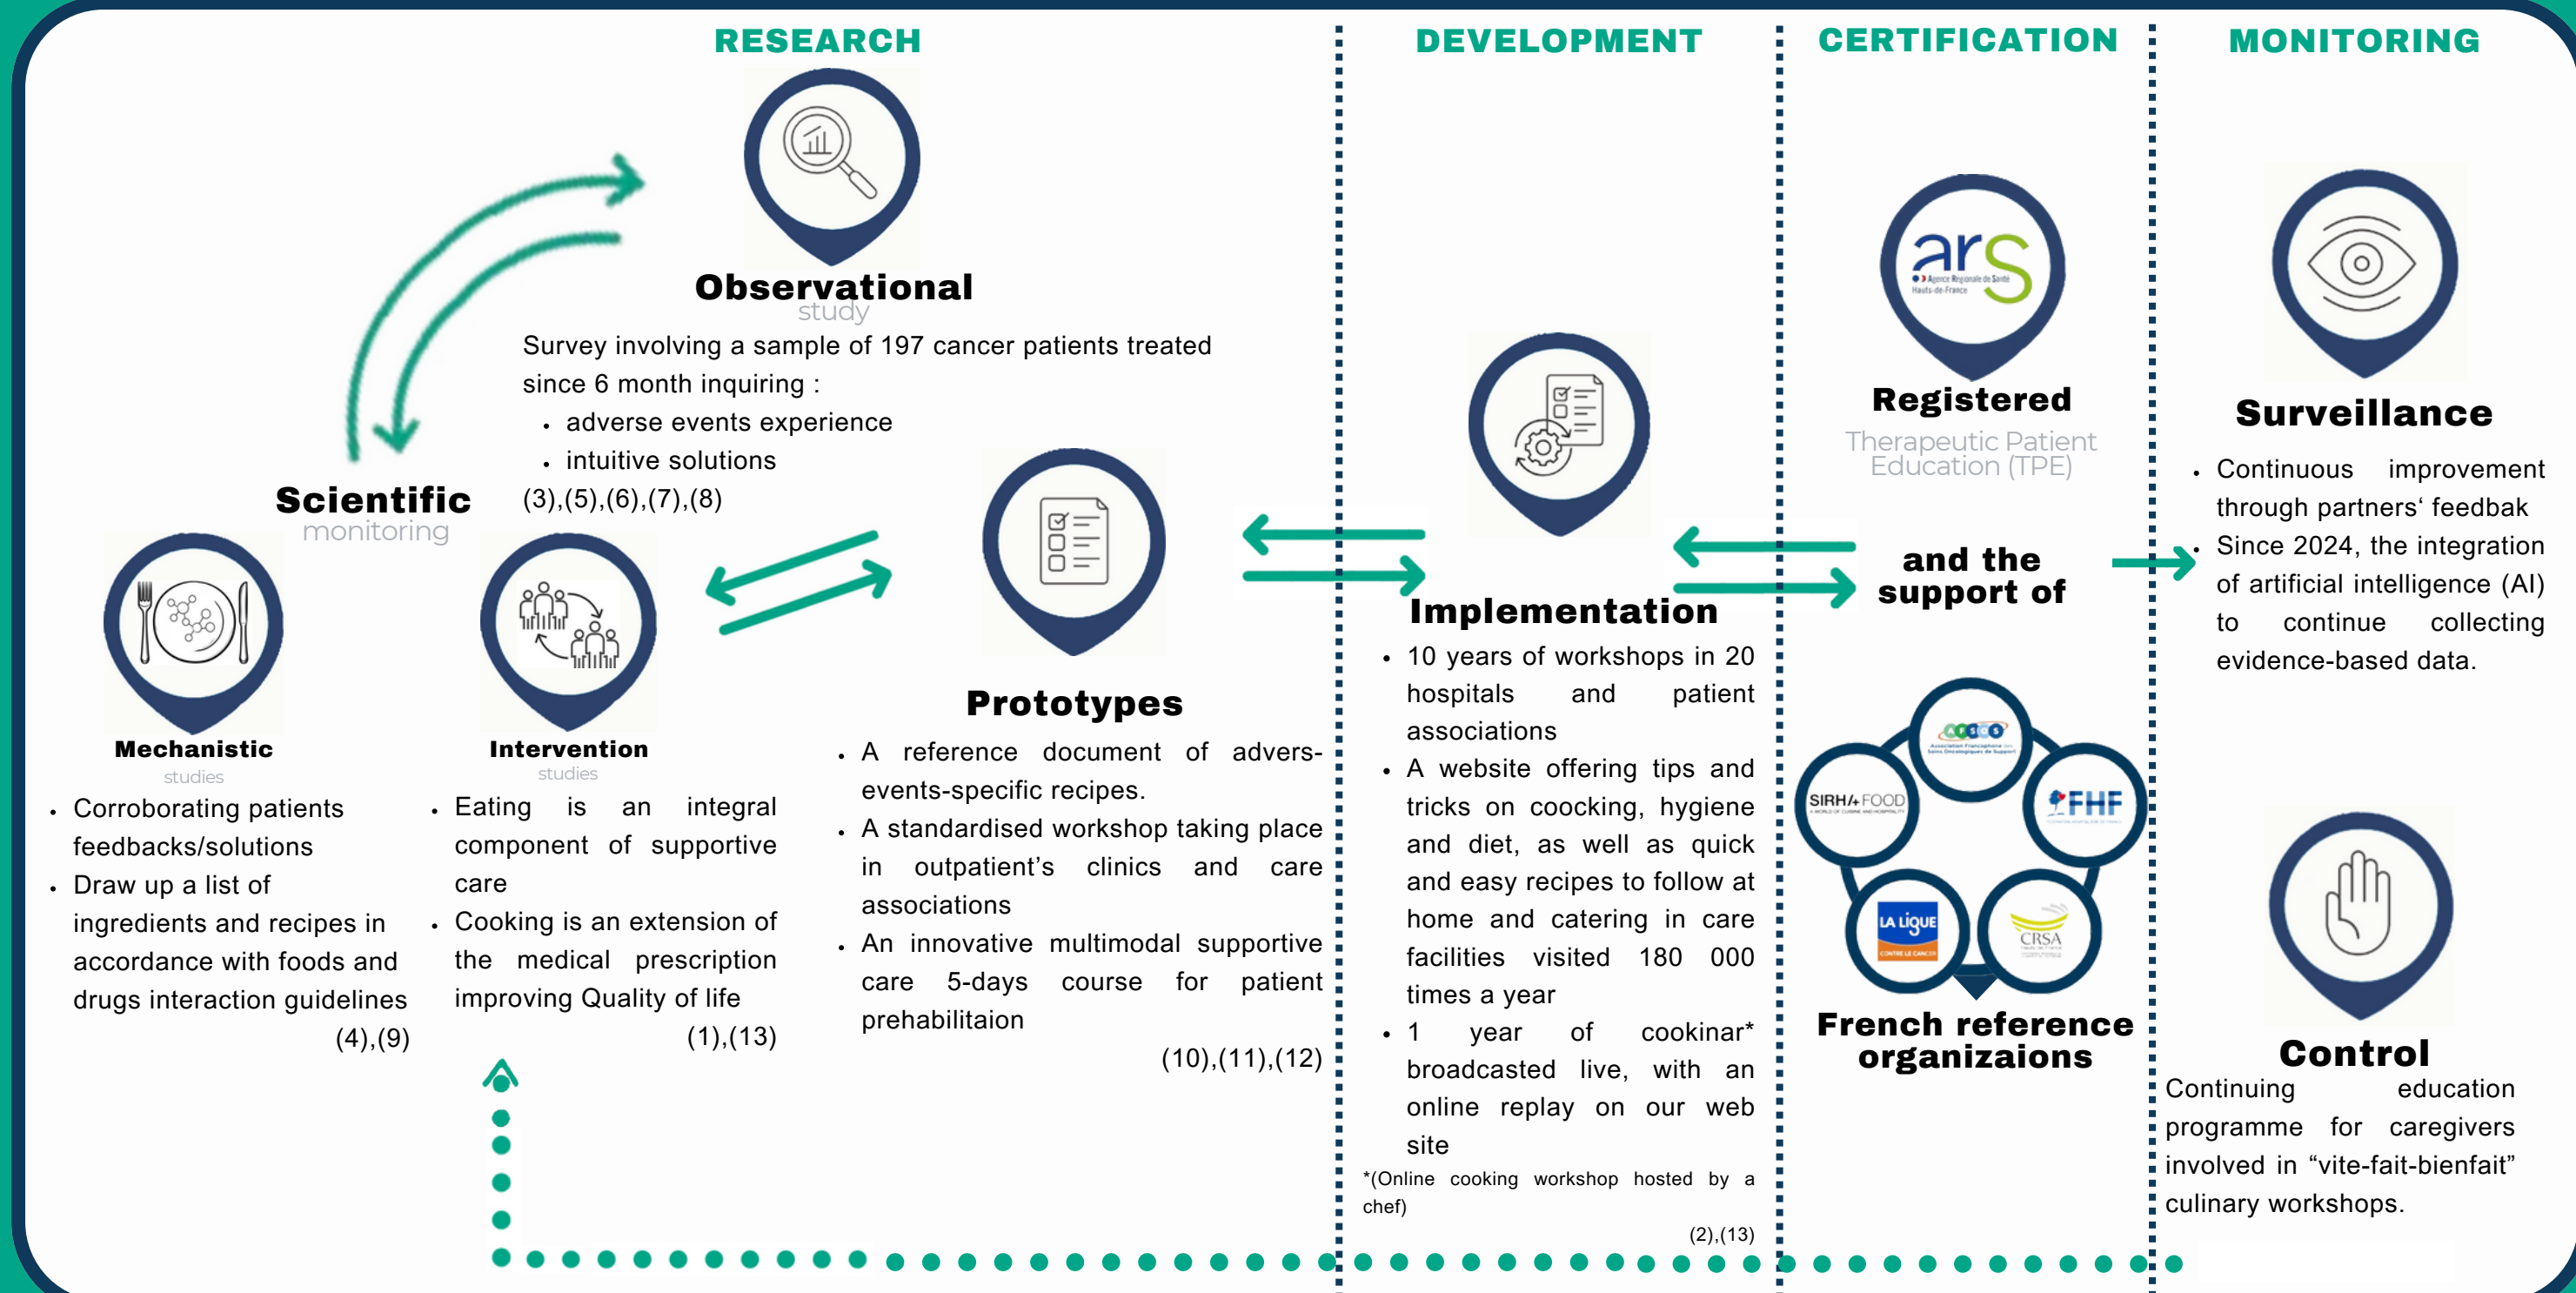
RESEARCH

DEVELOPMENT

CERTIFICATION

MONITORING

Observational
study

Survey involving a sample of 197 cancer patients treated since 6 month inquiring :

- adverse events experience
- intuitive solutions

(3),(5),(6),(7),(8)

Scientific
monitoring

Mechanistic
studies

- Corroborating patients feedbacks/solutions
- Draw up a list of ingredients and recipes in accordance with foods and drugs interaction guidelines

(4),(9)

Intervention
studies

- Eating is an integral component of supportive care
- Cooking is an extension of the medical prescription improving Quality of life

(1),(13)

Prototypes

- A reference document of advers-events-specific recipes.
- A standardised workshop taking place in outpatient's clinics and care associations
- An innovative multimodal supportive care 5-days course for patient prehabilitaion

(10),(11),(12)

Implementation

- 10 years of workshops in 20 hospitals and patient associations
- A website offering tips and tricks on coocking, hygiene and diet, as well as quick and easy recipes to follow at home and catering in care facilities visited 180 000 times a year
- 1 year of cookinar* broadcasted live, with an online replay on our web site

*(Online cooking workshop hosted by a chef)

(2),(13)

ars
Agence Régionale de Santé Hauts-de-France

Registered
Therapeutic Patient Education (TPE)

and the support of

AFSOS
Association Francophone des Soins Oncologiques de Support

SIRHA FOOD

FHF

LA LIGUE CONTRE LE CANCER

CRSA

French reference organizaions

Surveillance

- Continuous improvement through partners' feedbak
- Since 2024, the integration of artificial intelligence (AI) to continue collecting evidence-based data.

Control

Continuing education programme for caregivers involved in "vite-fait-bienfait" culinary workshops.